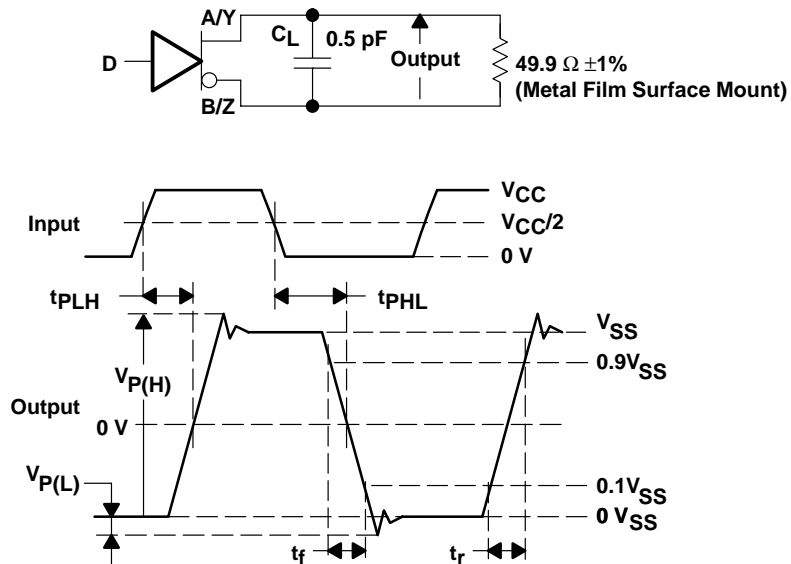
A/Y

D

B/Z

$C_L$ 0.5 pF

Output

49.9 Ω ±1%
(Metal Film Surface Mount)

Input

$V_{CC}$

$V_{CC}/2$

0 V

$t_{PLH}$

$t_{PHL}$

$V_{SS}$

$0.9V_{SS}$

$V_{P(H)}$

Output

0 V

$V_{P(L)}$

$0.1V_{SS}$

$0\ V_{SS}$

$t_f$

$t_r$